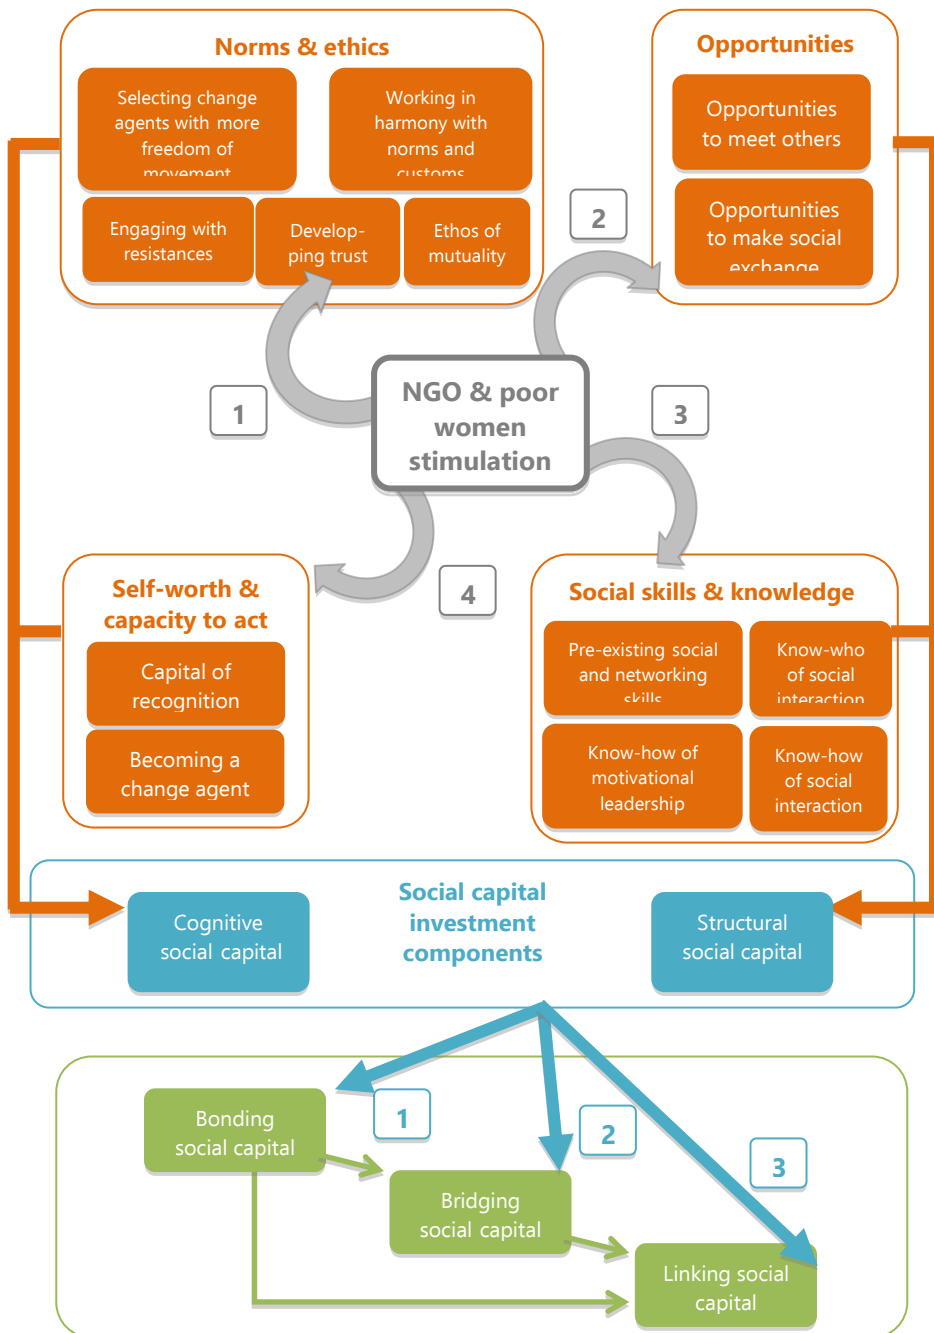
Norms & ethics

Selecting change agents with more freedom of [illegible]

Working in harmony with norms and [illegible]

Engaging with resistances

Developping trust

Ethos of mutuality

Opportunities

Opportunities to meet others

Opportunities to make social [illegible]

2

1

NGO & poor women stimulation

3

4

Self-worth & capacity to act

Capital of recognition

Becoming a change agent

Social skills & knowledge

Pre-existing social and networking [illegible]

Know-who of social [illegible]

Know-how of motivational leadership

Know-how of social interaction

Cognitive social capital

Social capital investment components

Structural social capital

1

2

3

Bonding social capital

Bridging social capital

Linking social capital